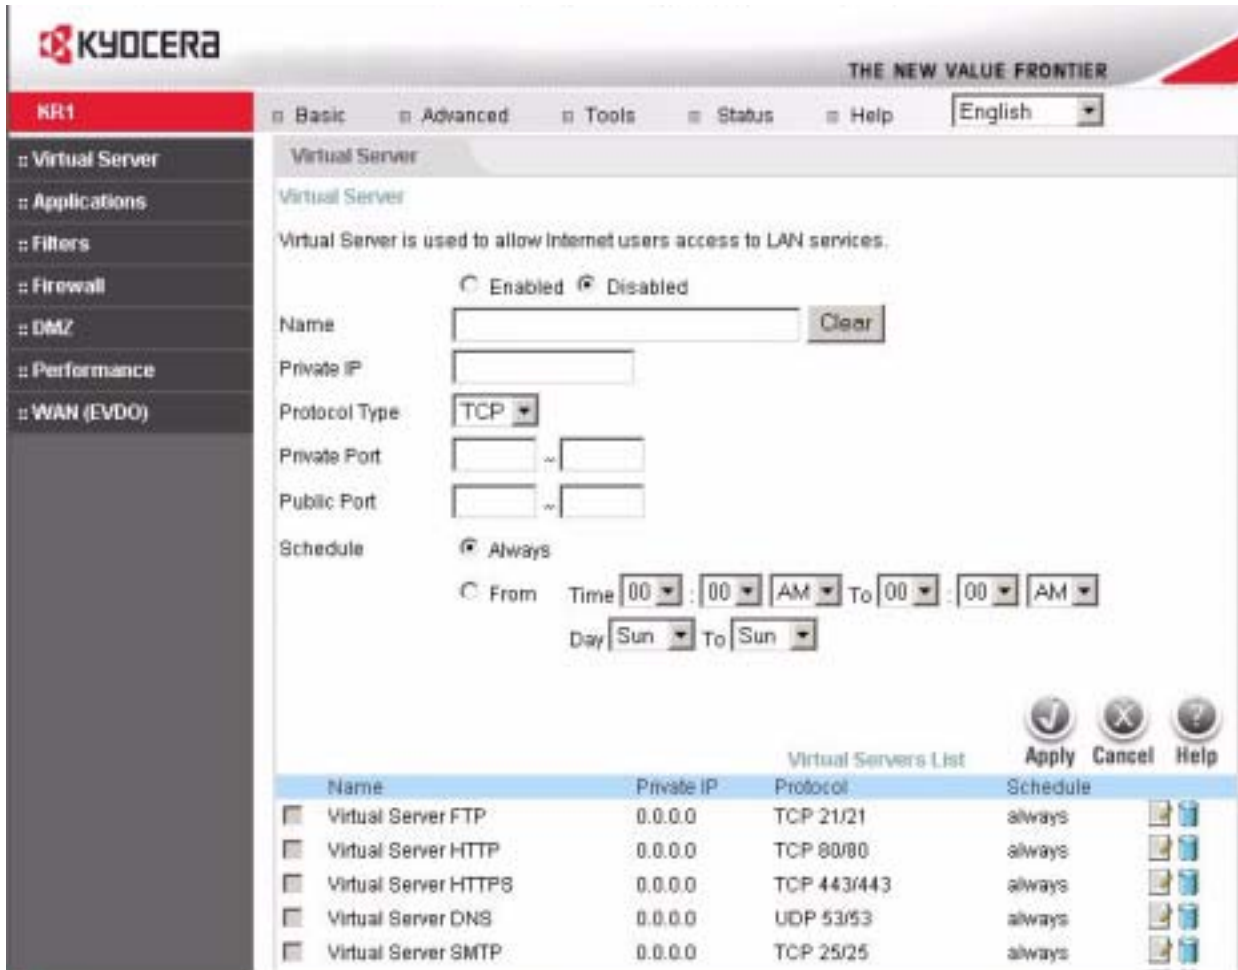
KYOCERA

THE NEW VALUE FRONTIER

KR1

Basic Advanced Tools Status Help English

:: Virtual Server
:: Applications
:: Filters
:: Firewall
:: DMZ
:: Performance
:: WAN (EVDO)

Virtual Server

Virtual Server

Virtual Server is used to allow Internet users access to LAN services.

Enabled Disabled

Name Clear

Private IP

Protocol Type TCP

Private Port ~

Public Port ~

Schedule Always

From Time 00 : 00 AM To 00 : 00 AM

Day Sun To Sun

Apply Cancel Help

Virtual Servers List

| | Name | Private IP | Protocol | Schedule |
|---|---|---|---|---|
| | Virtual Server FTP | 0.0.0.0 | TCP 21/21 | always |
| | Virtual Server HTTP | 0.0.0.0 | TCP 80/80 | always |
| | Virtual Server HTTPS | 0.0.0.0 | TCP 443/443 | always |
| | Virtual Server DNS | 0.0.0.0 | UDP 53/53 | always |
| | Virtual Server SMTP | 0.0.0.0 | TCP 25/25 | always |